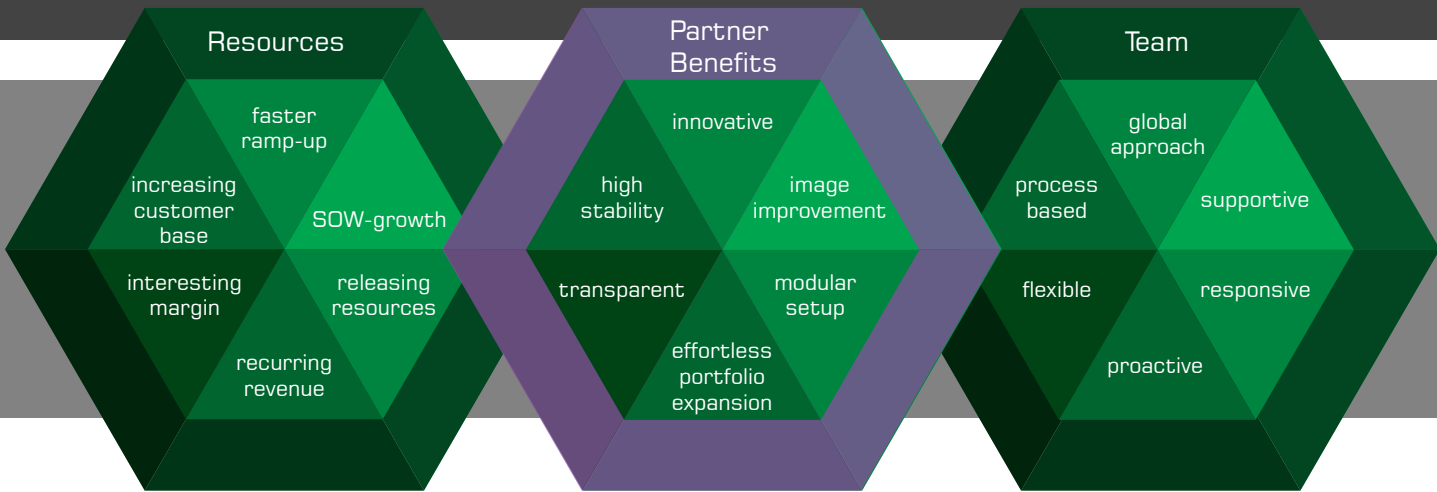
Resources

faster ramp-up

increasing customer base

SOW-growth

interesting margin

releasing resources

recurring revenue

Partner Benefits

innovative

high stability

image improvement

transparent

modular setup

effortless portfolio expansion

Team

global approach

process based

supportive

flexible

responsive

proactive